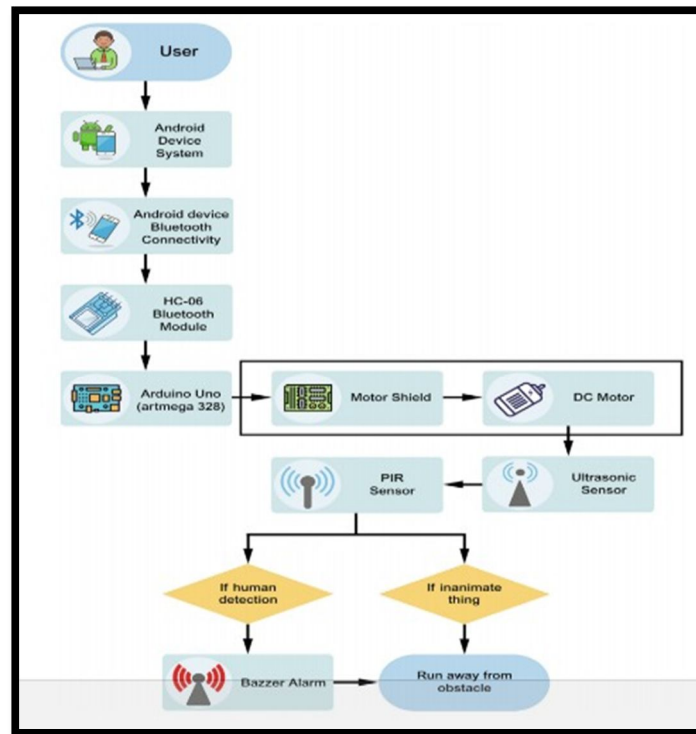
User

Android Device System

Android device Bluetooth Connectivity

HC-06 Bluetooth Module

Arduino Uno (artmega 328)

Motor Shield

DC Motor

Ultrasonic Sensor

PIR Sensor

If human detection

If inanimate thing

Bazzer Alarm

Run away from obstacle